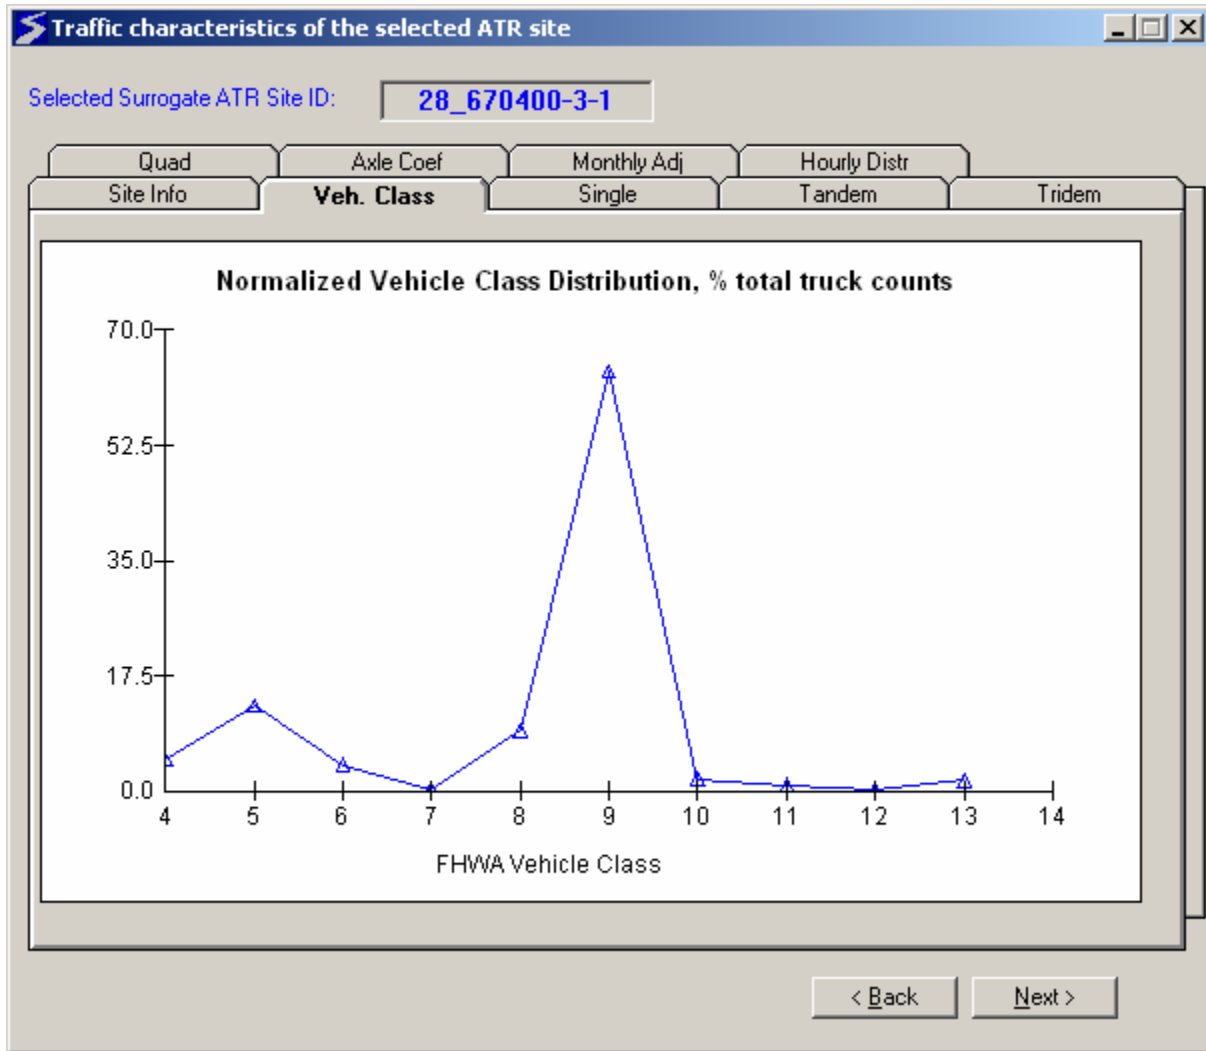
Traffic characteristics of the selected ATR site

Selected Surrogate ATR Site ID: 28_670400-3-1

Quad
Axle Coef
Monthly Adj
Hourly Distr
Site Info
Veh. Class
Single
Tandem
Tridem

Normalized Vehicle Class Distribution, % total truck counts

70.0
52.5
35.0
17.5
0.0

4
5
6
7
8
9
10
11
12
13
14

FHWA Vehicle Class

< Back
Next >